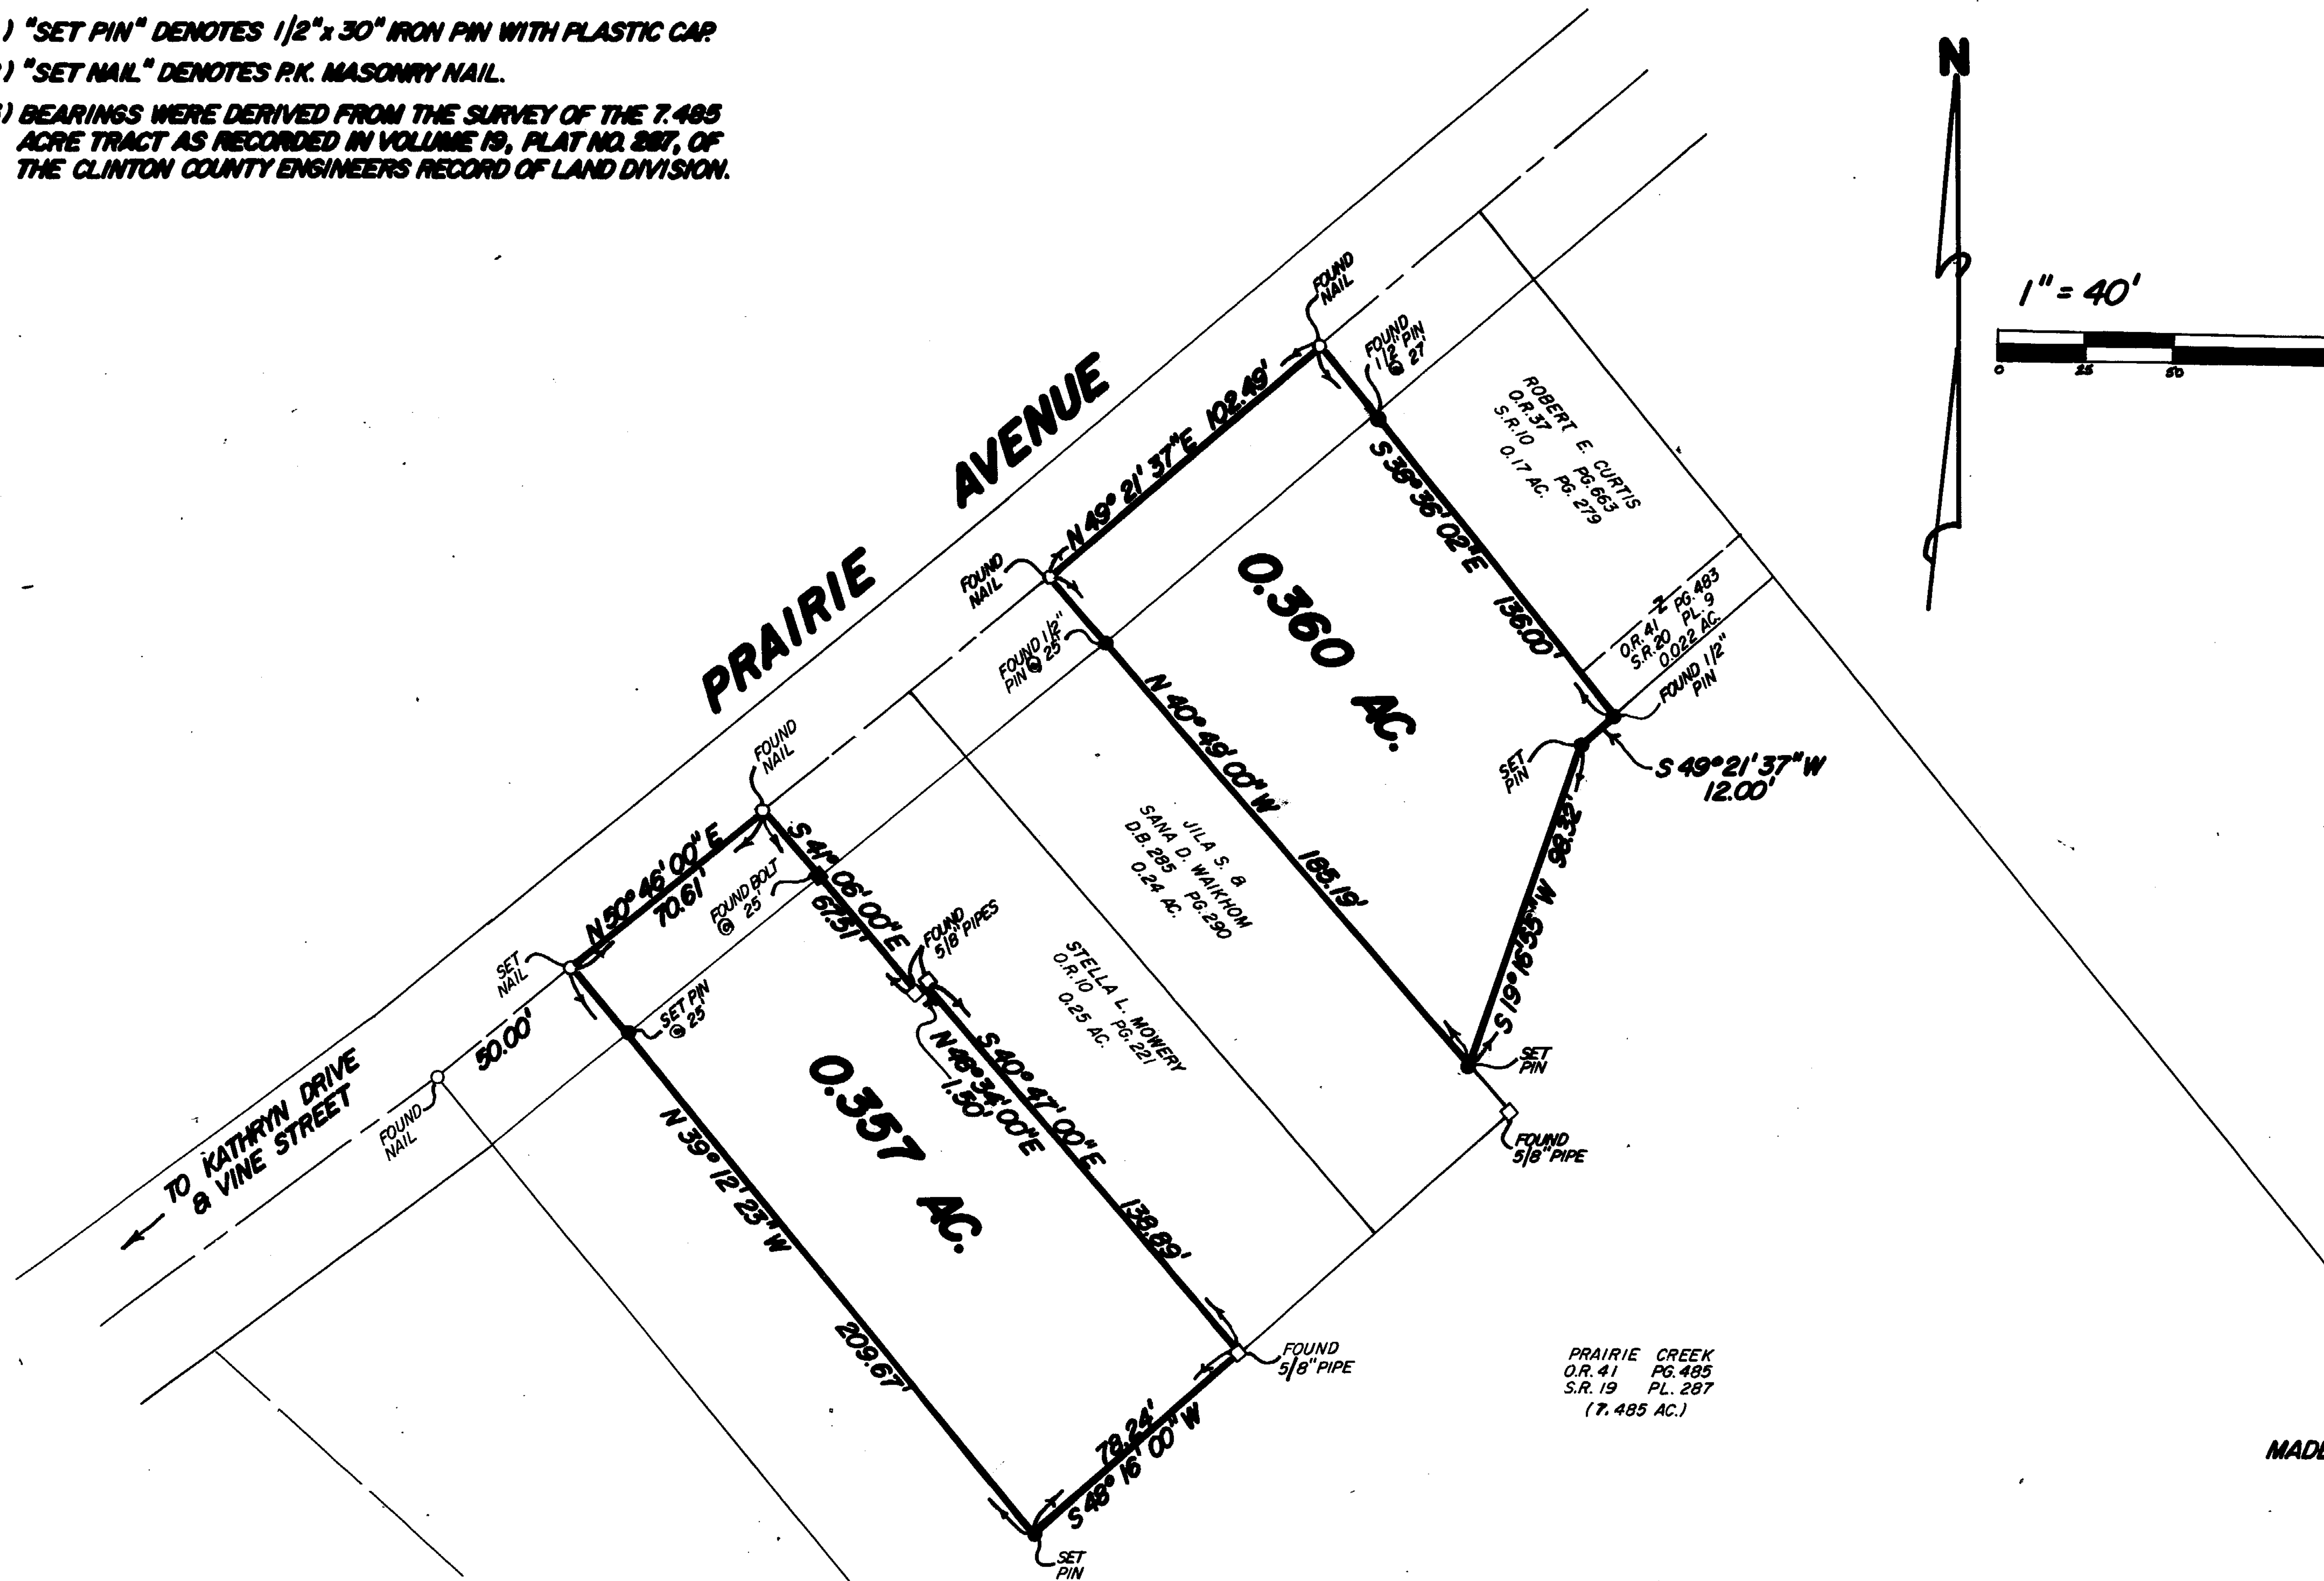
) "SET PIN" DENOTES 1/2"x 30" IRON PIN WITH PLASTIC CAP.
) "SET NAIL" DENOTES P.K. MASONRY NAIL.
) BEARINGS WERE DERIVED FROM THE SURVEY OF THE 7.485 ACRE TRACT AS RECORDED IN VOLUME 19, PLAT NO. 287, OF THE CLINTON COUNTY ENGINEERS RECORD OF LAND DIVISION.

N

1" = 40'

0 25 50

PRAIRIE AVENUE

FOUND NAIL

FOUND 1/2" PIN @ 27'

N 49° 21' 37" E 102.49'

ROBERT E. CURTIS
O.R. 37 PG. 663
S.R. 10 PG. 279
0.17 AC.

S 39° 36' 02" E 136.00'

0.360 AC.

FOUND NAIL

FOUND 1/2" PIN @ 25'

N 40° 49' 00" W 185.19'

O.R. 41 PG. 483
S.R. 20 PL. 9
0.022 AC.

FOUND 1/2" PIN

SET PIN

S 49° 21' 37" W 12.00'

S 19° 16' 53" W 98.32'

SET PIN

FOUND 5/8" PIPE

JILA S. & SANA D. WAIKHOM
D.B. 285 PG. 290
0.24 AC.

FOUND NAIL

N 50° 46' 00" E 70.61'

S 41° 06' 00" E 67.31'

FOUND BOLT @ 25'

FOUND 5/8" PIPES

STELLA L. MOWERY
O.R. 10 PG. 221
0.25 AC.

SET NAIL

SET PIN @ 25'

0.357 AC.

N 48° 34' 00" E 1.50'

S 40° 47' 00" E 138.89'

TO KATHRYN DRIVE & VINE STREET

FOUND NAIL

50.00'

N 39° 12' 23" W 209.67'

FOUND 5/8" PIPE

78.24'
S 48° 16' 00" W

SET PIN

PRAIRIE CREEK
O.R. 41 PG. 485
S.R. 19 PL. 287
(7.485 AC.)

MADE